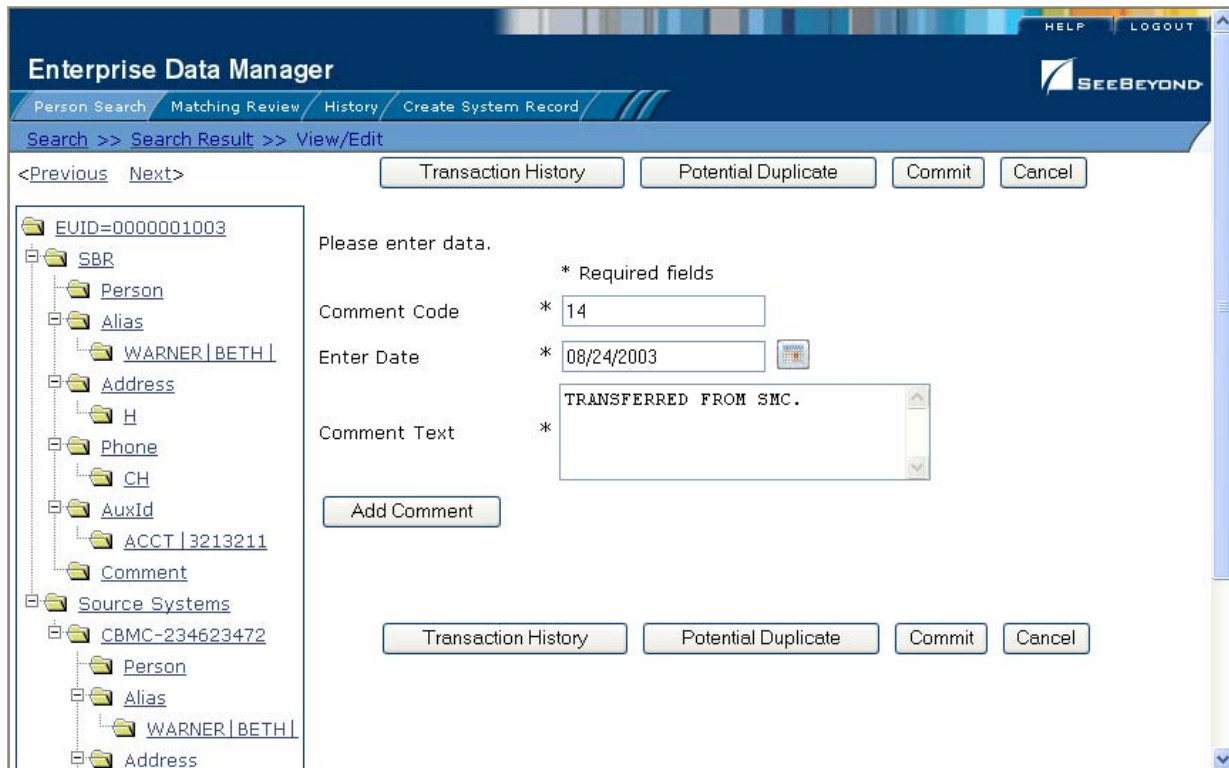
HELP | LOGOUT

Enterprise Data Manager

SEEBEYOND

Person Search | Matching Review | History | Create System Record

Search >> Search Result >> View/Edit

<Previous Next>

Transaction History | Potential Duplicate | Commit | Cancel

EUID=0000001003
SBR
Person
Alias
WARNER|BETH|
Address
H
Phone
CH
AuxId
ACCT|3213211
Comment
Source Systems
CBMC-234623472
Person
Alias
WARNER|BETH|
Address

Please enter data.

* Required fields

Comment Code * 14

Enter Date * 08/24/2003

Comment Text * TRANSFERRED FROM SMC.

Add Comment

Transaction History | Potential Duplicate | Commit | Cancel